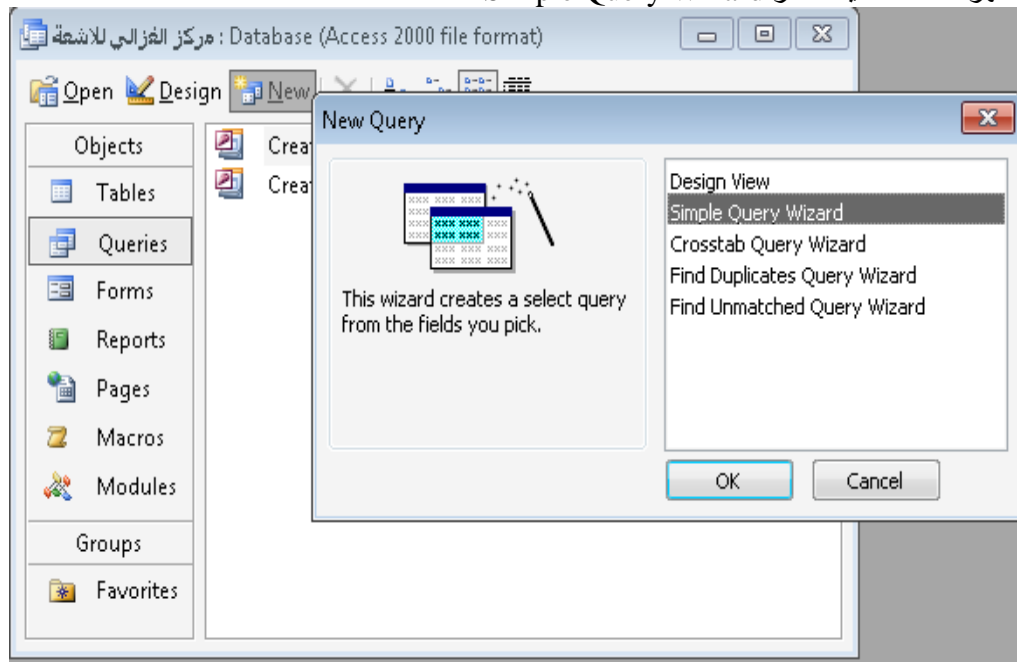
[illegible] Simple Query Wizard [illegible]

مركز الغزالي للاشعة : Database (Access 2000 file format)

Open Design New

Objects
Tables
Queries
Forms
Reports
Pages
Macros
Modules
Groups
Favorites

Creat
Creat

New Query

This wizard creates a select query from the fields you pick.

Design View
Simple Query Wizard
Crosstab Query Wizard
Find Duplicates Query Wizard
Find Unmatched Query Wizard

OK
Cancel